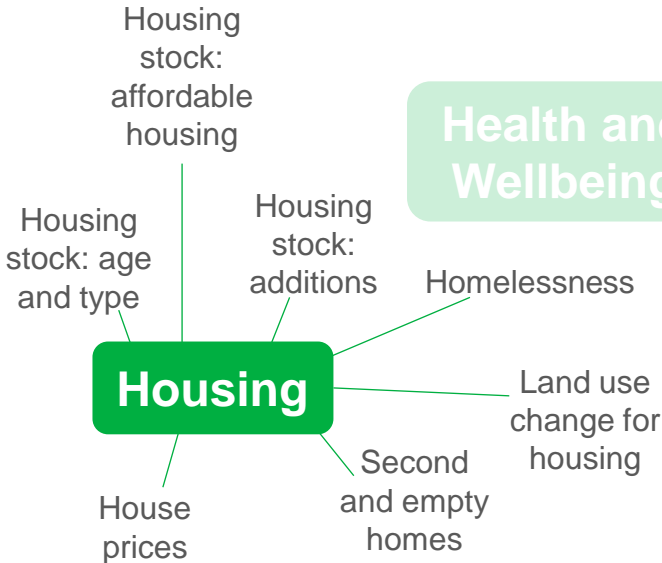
Housing stock: affordable housing

Health and Wellbeing

Housing stock: age and type

Housing stock: additions

Homelessness

Housing

Land use change for housing

Second and empty homes

House prices